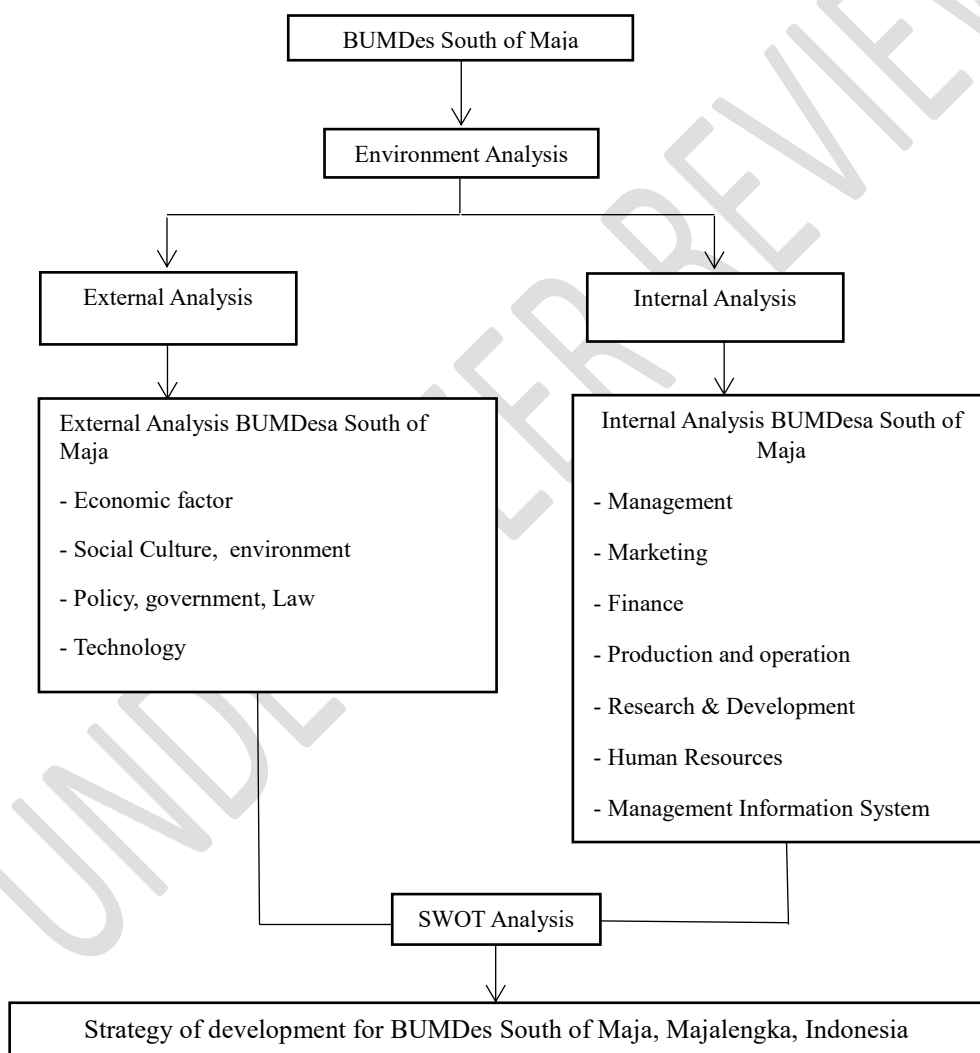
UNDER REVIEW

BUMDes South of Maja

Environment Analysis

External Analysis

Internal Analysis

External Analysis BUMDesa South of Maja

- Economic factor

- Social Culture, environment

- Policy, government, Law

- Technology

Internal Analysis BUMDesa South of Maja

- Management

- Marketing

- Finance

- Production and operation

- Research & Development

- Human Resources

- Management Information System

SWOT Analysis

Strategy of development for BUMDes South of Maja, Majalengka, Indonesia